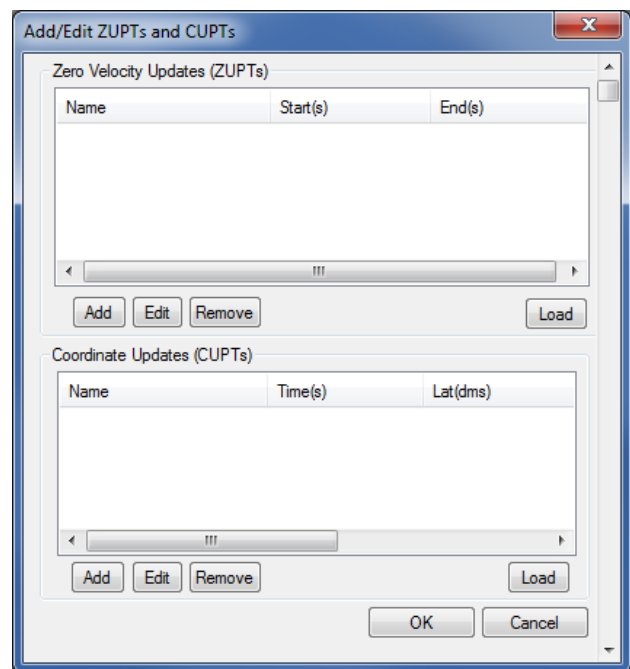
Add/Edit ZUPTs and CUPTs

Zero Velocity Updates (ZUPTs)

| Name | Start(s) | End(s) |
|---|---|---|

Add Edit Remove Load

Coordinate Updates (CUPTs)

| Name | Time(s) | Lat(dms) |
|---|---|---|

Add Edit Remove Load

OK Cancel